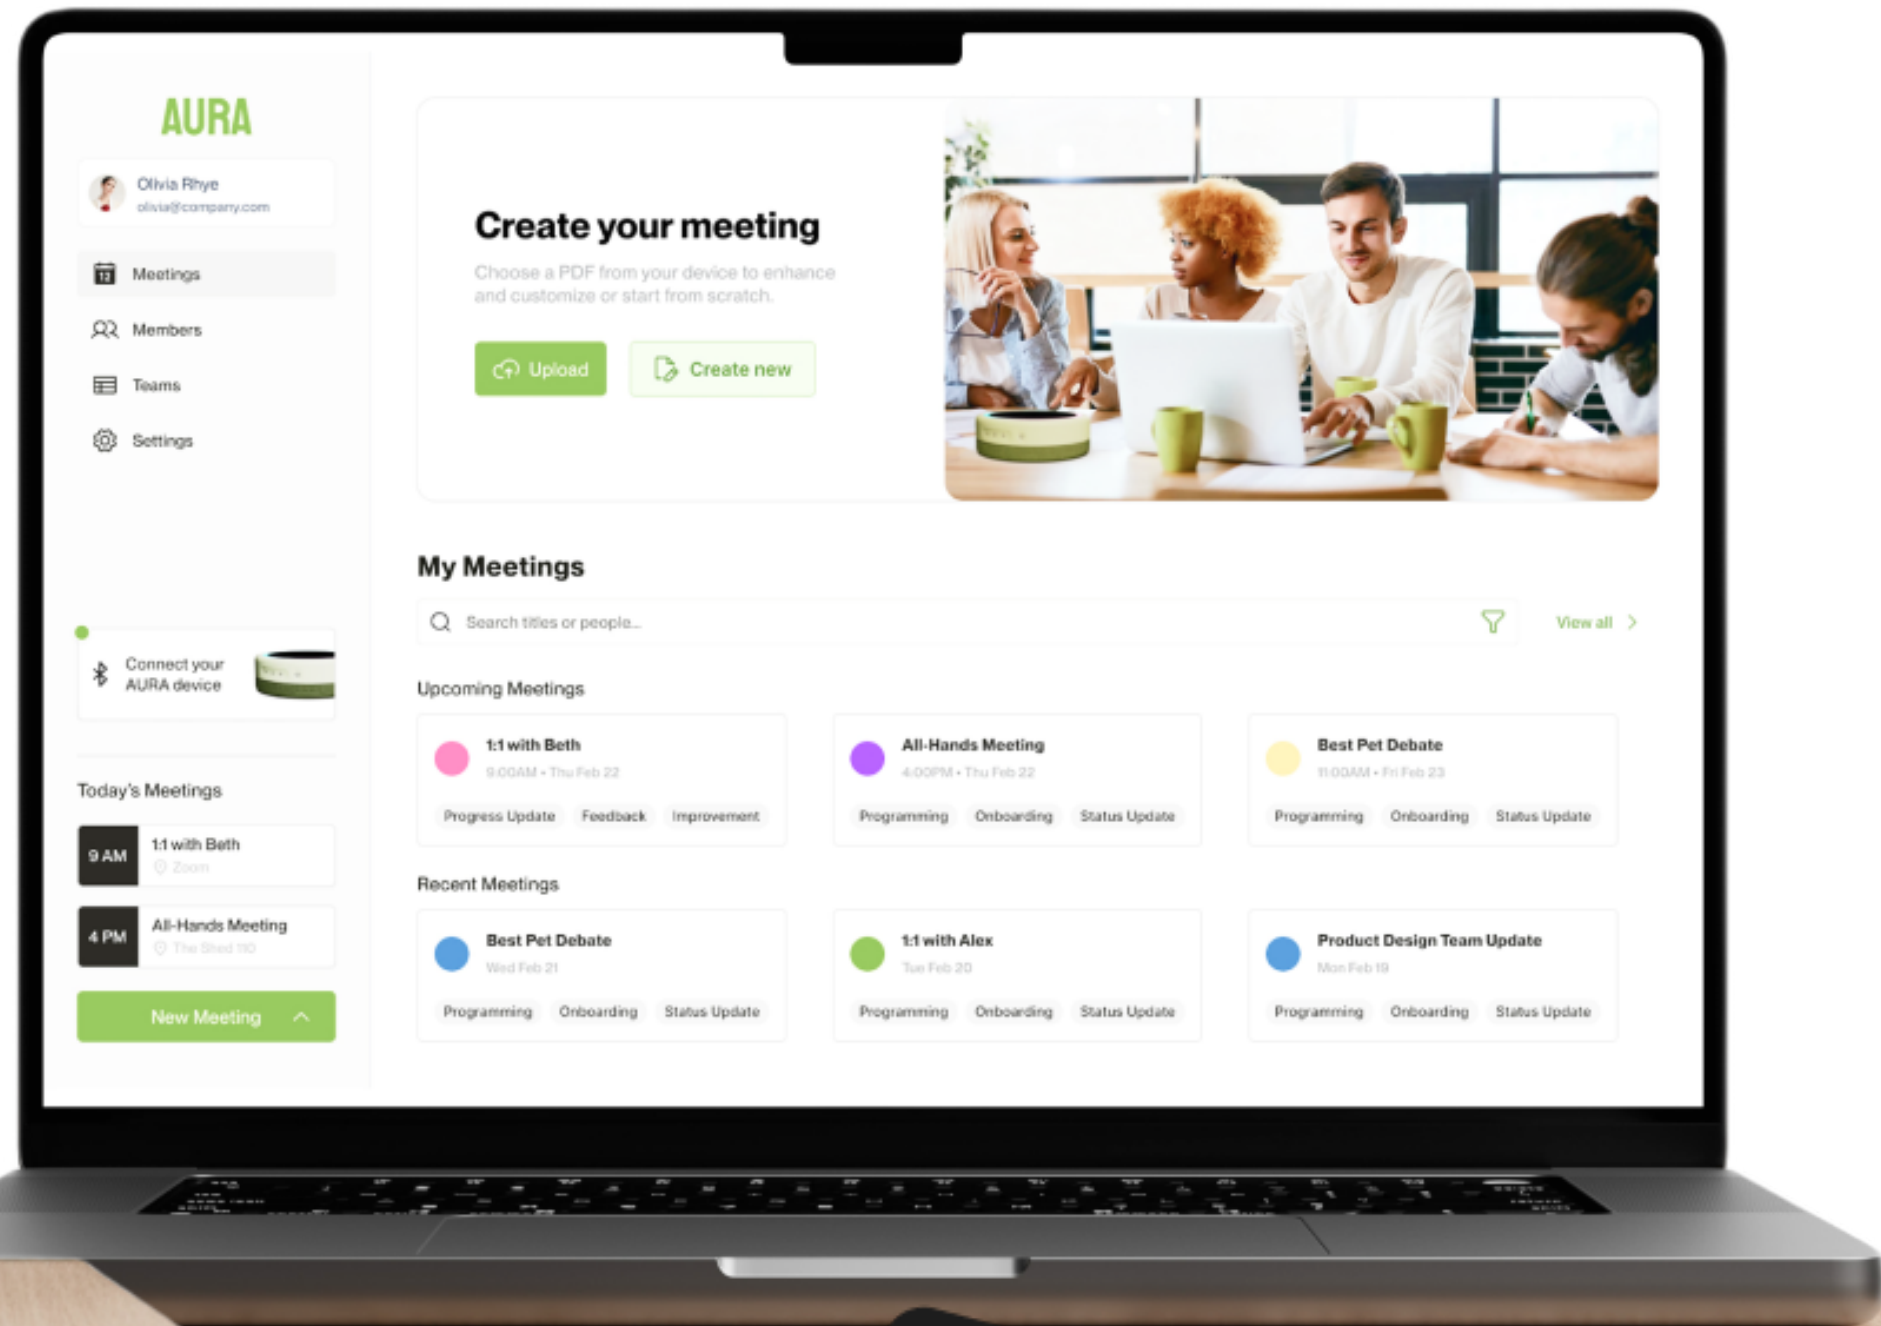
AURA

Olivia Rhye
olivia@company.com

Meetings
Members
Teams
Settings

Connect your AURA device

Today's Meetings

9 AM
1:1 with Beth
Zoom

4 PM
All-Hands Meeting
The Shed 110

New Meeting

Create your meeting

Choose a PDF from your device to enhance and customize or start from scratch.

Upload
Create new

My Meetings

Search titles or people...

View all

Upcoming Meetings

1:1 with Beth
9:00AM • Thu Feb 22
Progress Update
Feedback
Improvement

All-Hands Meeting
4:00PM • Thu Feb 22
Programming
Onboarding
Status Update

Best Pet Debate
11:00AM • Fri Feb 23
Programming
Onboarding
Status Update

Recent Meetings

Best Pet Debate
Wed Feb 21
Programming
Onboarding
Status Update

1:1 with Alex
Tue Feb 20
Programming
Onboarding
Status Update

Product Design Team Update
Mon Feb 19
Programming
Onboarding
Status Update